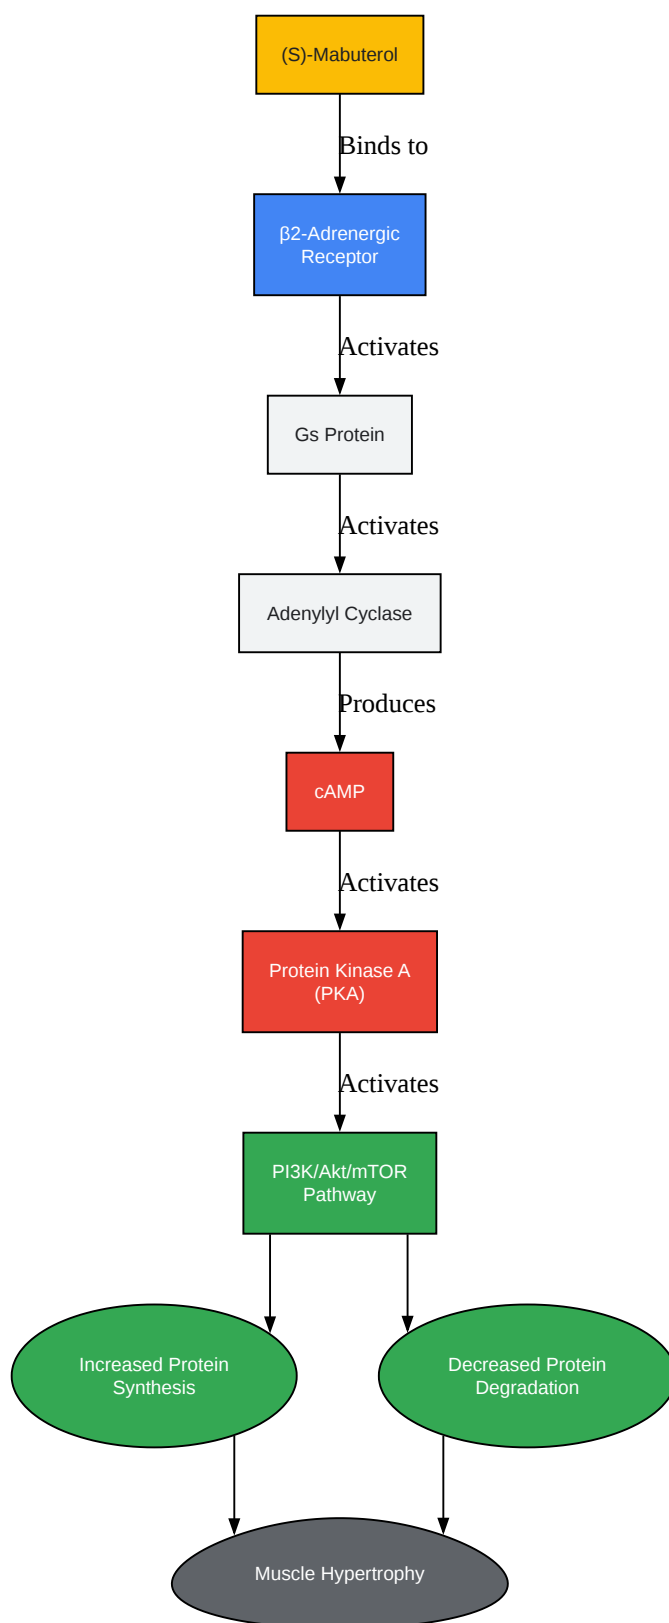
(S)-Mabuterol

Binds to

β2-Adrenergic Receptor

Activates

Gs Protein

Activates

Adenylyl Cyclase

Produces

cAMP

Activates

Protein Kinase A (PKA)

Activates

PI3K/Akt/mTOR Pathway

Increased Protein Synthesis

Decreased Protein Degradation

Muscle Hypertrophy